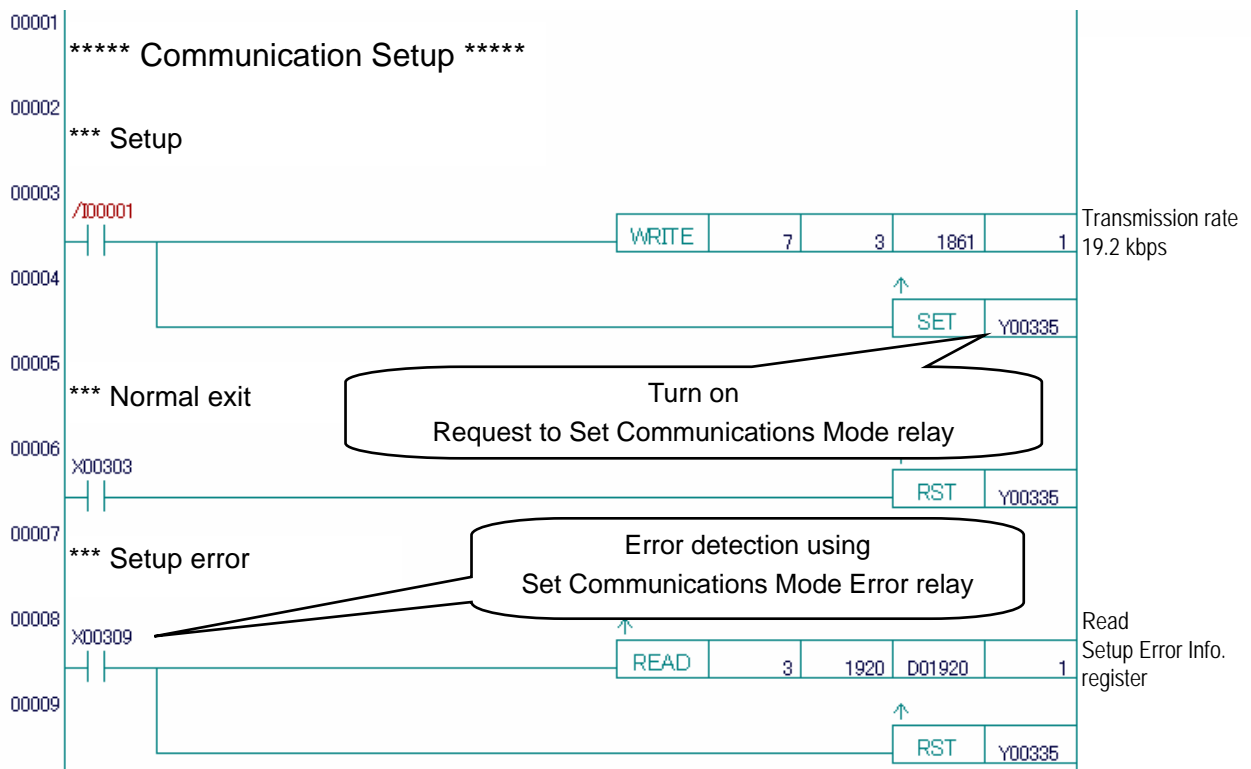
00001
***** Communication Setup *****

00002
*** Setup

00003
/I00001

WRITE 7 3 1861 1

Transmission rate 19.2 kbps

00004
SET Y00335

00005
*** Normal exit

Turn on
Request to Set Communications Mode relay

00006
X00303

RST Y00335

00007
*** Setup error

Error detection using
Set Communications Mode Error relay

00008
X00309

READ 3 1920 D01920 1

Read
Setup Error Info.
register

00009
RST Y00335